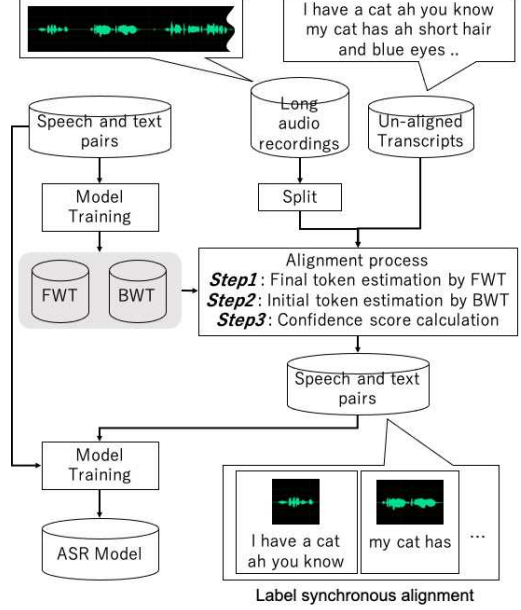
I have a cat ah you know my cat has ah short hair and blue eyes ..

Speech and text pairs

Long audio recordings

Un-aligned Transcripts

Model Training

Split

FWT

BWT

Alignment process
***Step1*** : Final token estimation by FWT
***Step2*** : Initial token estimation by BWT
***Step3*** : Confidence score calculation

Speech and text pairs

Model Training

ASR Model

I have a cat ah you know

my cat has

...

Label synchronous alignment